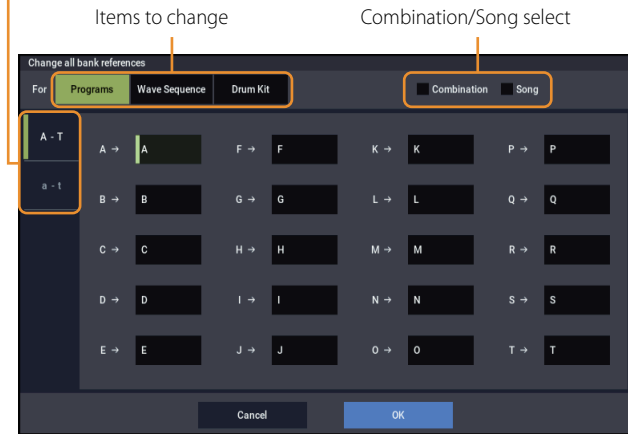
Items to change

Combination/Song select

Change all bank references

For Programs Wave Sequence Drum Kit

Combination Song

A - T

a - t

| | | | | | | | |
|---|---|---|---|---|---|---|---|
| A → | A | F → | F | K → | K | P → | P |
| B → | B | G → | G | L → | L | Q → | Q |
| C → | C | H → | H | M → | M | R → | R |
| D → | D | I → | I | N → | N | S → | S |
| E → | E | J → | J | O → | O | T → | T |

Cancel OK